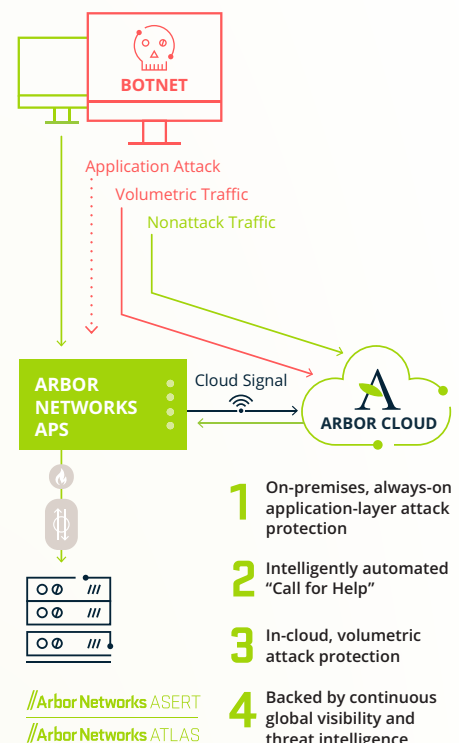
BOTNET

Application Attack

Volumetric Traffic

Nonattack Traffic

ARBOR NETWORKS APS

Cloud Signal

ARBOR CLOUD

1 On-premises, always-on application-layer attack protection

2 Intelligently automated “Call for Help”

3 In-cloud, volumetric attack protection

4 Backed by continuous global visibility and threat intelligence

//Arbor Networks ASERT

//Arbor Networks ATLAS